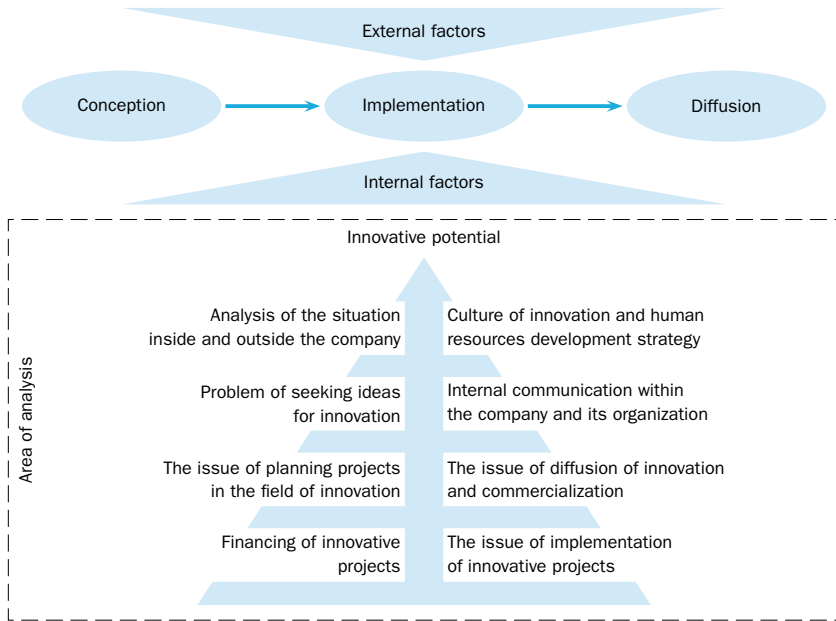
External factors

Conception

Implementation

Diffusion

Internal factors

Area of analysis

Innovative potential

Analysis of the situation inside and outside the company

Culture of innovation and human resources development strategy

Problem of seeking ideas for innovation

Internal communication within the company and its organization

The issue of planning projects in the field of innovation

The issue of diffusion of innovation and commercialization

Financing of innovative projects

The issue of implementation of innovative projects